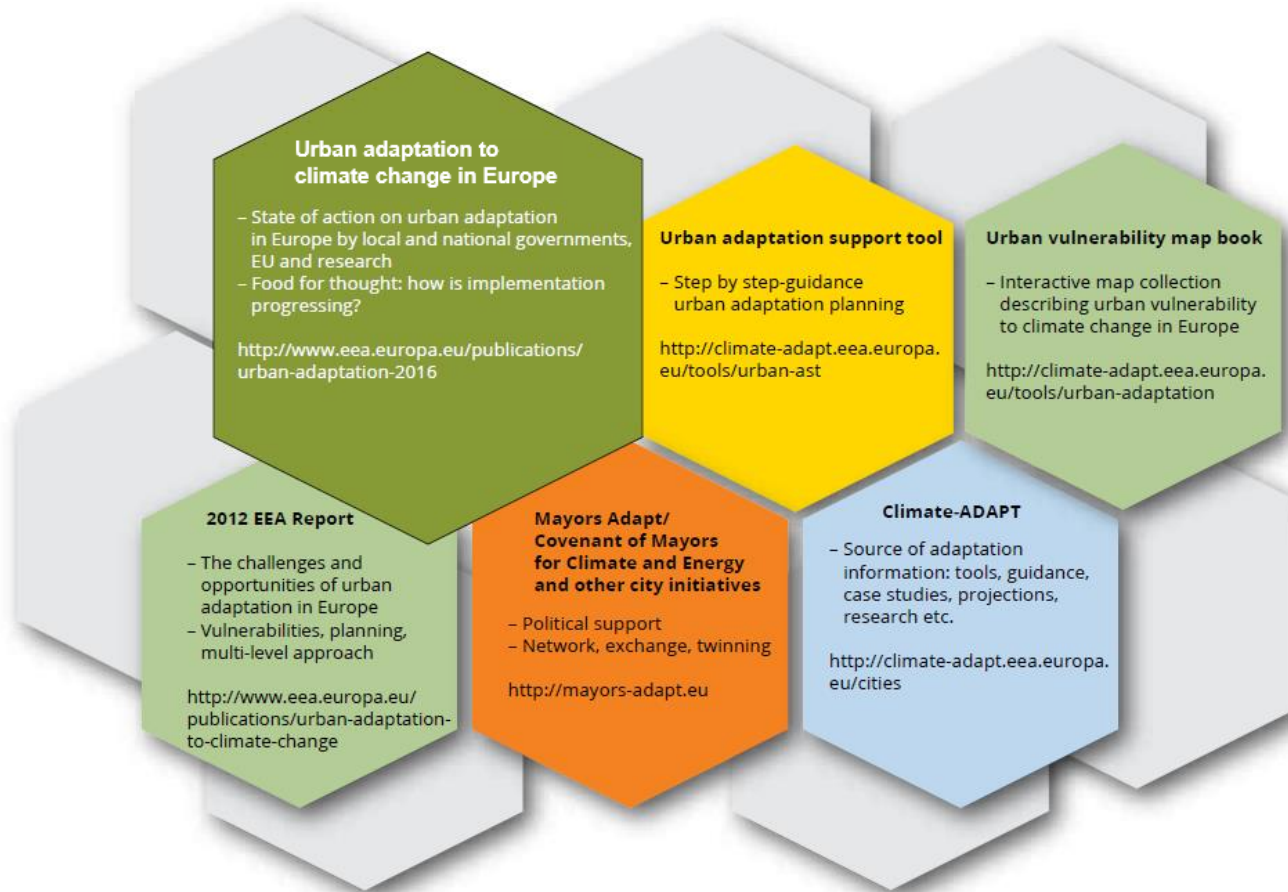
Urban adaptation to climate change in Europe

– State of action on urban adaptation in Europe by local and national governments, EU and research
– Food for thought: how is implementation progressing?

http://www.eea.europa.eu/publications/urban-adaptation-2016

Urban adaptation support tool

– Step by step-guidance urban adaptation planning

http://climate-adapt.eea.europa.eu/tools/urban-ast

Urban vulnerability map book

– Interactive map collection describing urban vulnerability to climate change in Europe

http://climate-adapt.eea.europa.eu/tools/urban-adaptation

2012 EEA Report

– The challenges and opportunities of urban adaptation in Europe
– Vulnerabilities, planning, multi-level approach

http://www.eea.europa.eu/publications/urban-adaptation-to-climate-change

Mayors Adapt/ Covenant of Mayors for Climate and Energy and other city initiatives

– Political support
– Network, exchange, twinning

http://mayors-adapt.eu

Climate-ADAPT

– Source of adaptation information: tools, guidance, case studies, projections, research etc.

http://climate-adapt.eea.europa.eu/cities